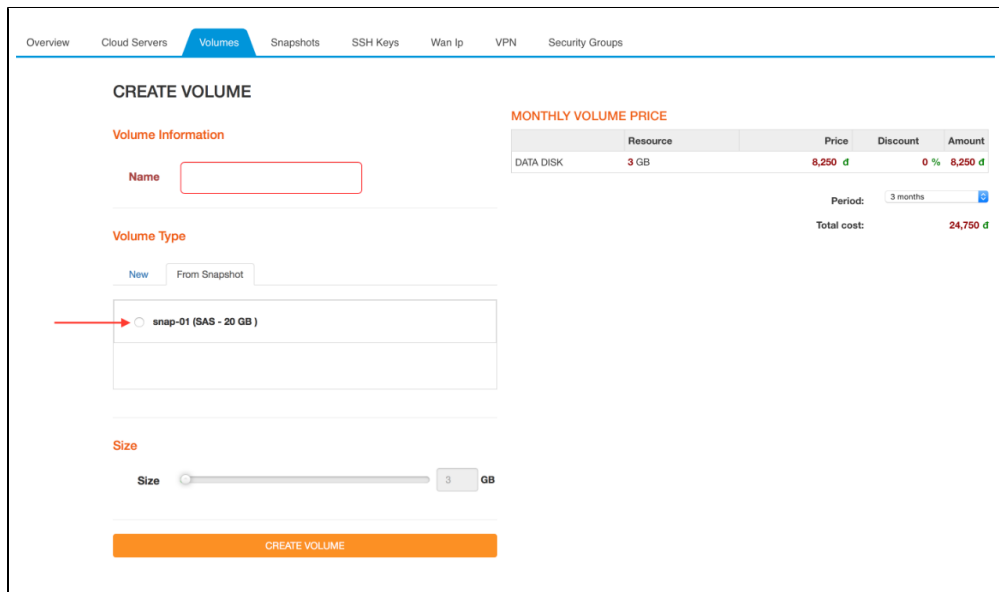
Overview Cloud Servers Volumes Snapshots SSH Keys Wan Ip VPN Security Groups

CREATE VOLUME

Volume Information

Name

Volume Type

New From Snapshot

snap-01 (SAS - 20 GB )

Size

Size 3 GB

CREATE VOLUME

MONTHLY VOLUME PRICE

| | Resource | Price | Discount | Amount |
|---|---|---|---|---|
| DATA DISK | 3 GB | 8,250 đ | 0 % | 8,250 đ |

Period: 3 months

Total cost: 24,750 đ